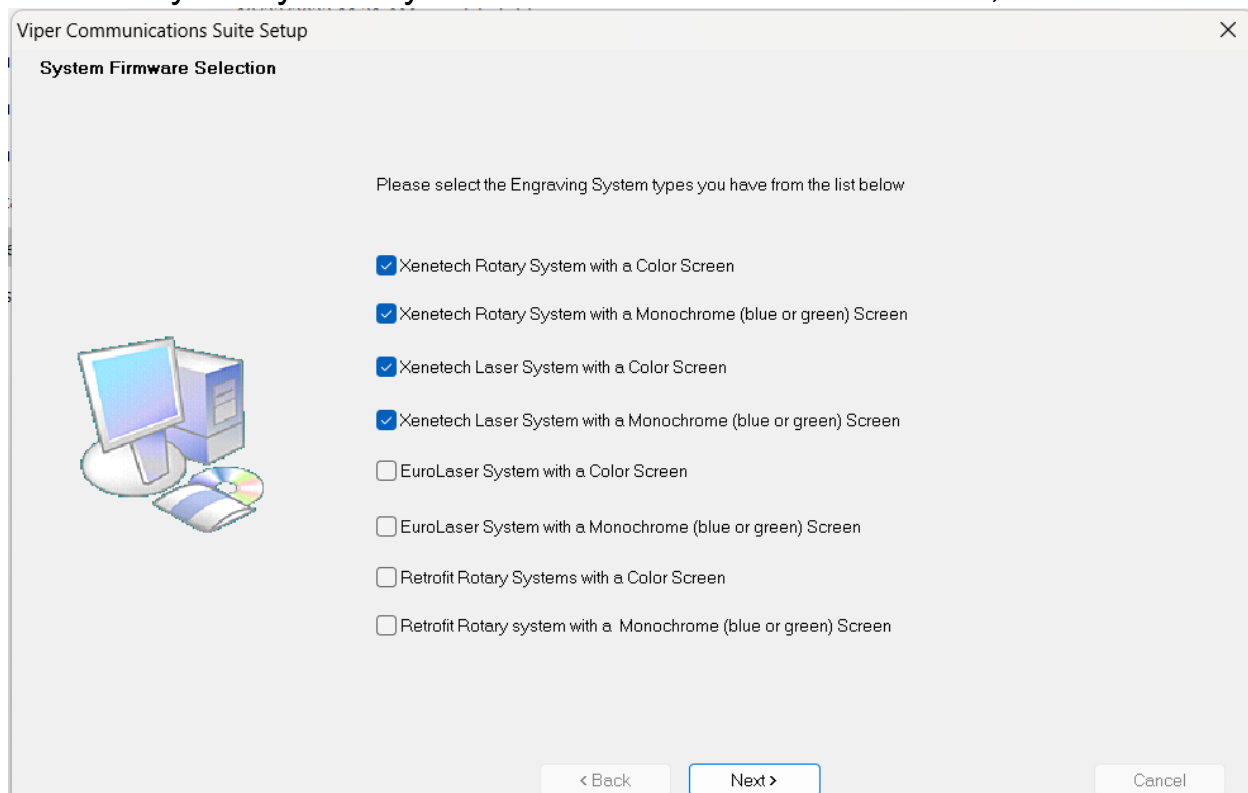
Viper Communications Suite Setup

×

System Firmware Selection

Please select the Engraving System types you have from the list below

Xenetech Rotary System with a Color Screen

Xenetech Rotary System with a Monochrome (blue or green) Screen

Xenetech Laser System with a Color Screen

Xenetech Laser System with a Monochrome (blue or green) Screen

EuroLaser System with a Color Screen

EuroLaser System with a Monochrome (blue or green) Screen

Retrofit Rotary Systems with a Color Screen

Retrofit Rotary system with a Monochrome (blue or green) Screen

< Back

Next >

Cancel